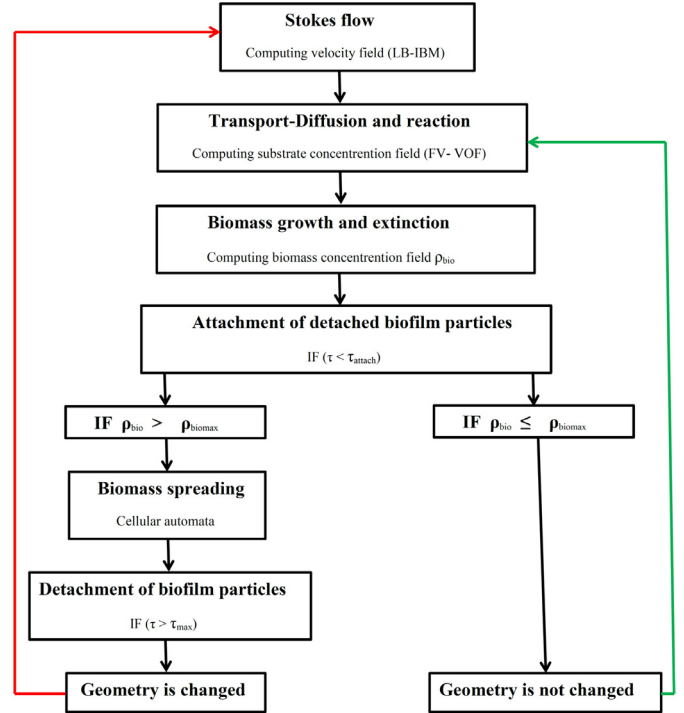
**Stokes flow**

Computing velocity field (LB-IBM)

**Transport-Diffusion and reaction**

Computing substrate concentrention field (FV- VOF)

**Biomass growth and extinction**

Computing biomass concentrention field $\rho_{bio}$

**Attachment of detached biofilm particles**

IF $(\tau < \tau_{attach})$

**IF $\rho_{bio} > \rho_{biomax}$**

**IF $\rho_{bio} \leq \rho_{biomax}$**

**Biomass spreading**

Cellular automata

**Detachment of biofilm particles**

IF $(\tau > \tau_{max})$

**Geometry is changed**

**Geometry is not changed**